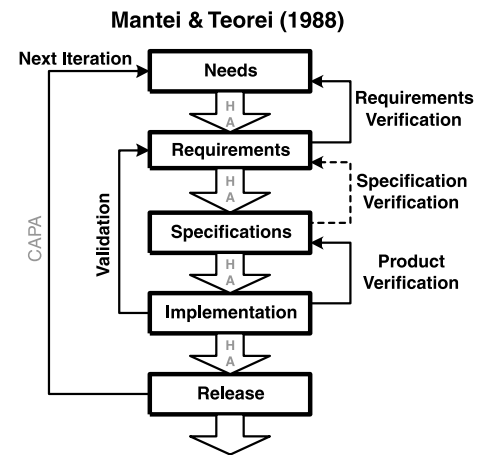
Mantei & Teorei (1988)

Next Iteration

Needs

H
A

Requirements Verification

Requirements

H
A

Specification Verification

Validation

CAPA

Specifications

H
A

Product Verification

Implementation

H
A

Release